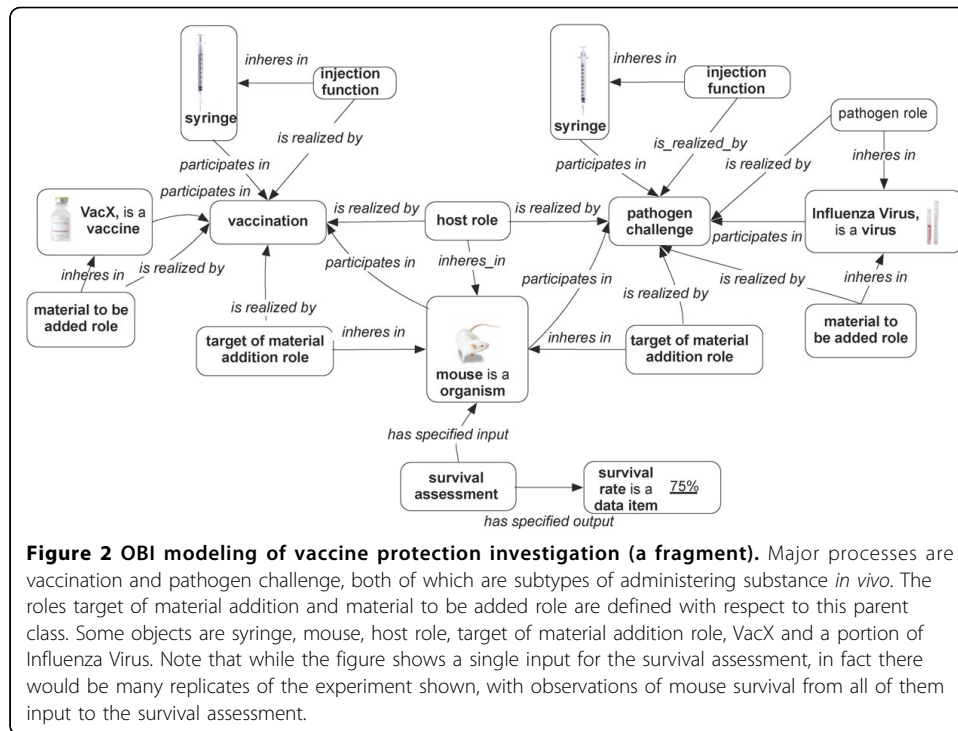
syringe

inheres in

injection function

is realized by

participates in

participates in

VacX, is a vaccine

vaccination

inheres in

is realized by

material to be added role

is realized by

target of material addition role

syringe

inheres in

injection function

is_realized_by

participates in

pathogen role

is realized by

inheres in

is realized by

host role

is realized by

pathogen challenge

Influenza Virus, is a virus

participates in

participates in

inheres_in

participates in

is realized by

is realized by

inheres in

inheres in

mouse is a organism

inheres in

target of material addition role

material to be added role

has specified input

survival assessment

survival rate is a data item

75%

has specified output

**Figure 2 OBI modeling of vaccine protection investigation (a fragment).** Major processes are vaccination and pathogen challenge, both of which are subtypes of administering substance *in vivo*. The roles target of material addition and material to be added role are defined with respect to this parent class. Some objects are syringe, mouse, host role, target of material addition role, VacX and a portion of Influenza Virus. Note that while the figure shows a single input for the survival assessment, in fact there would be many replicates of the experiment shown, with observations of mouse survival from all of them input to the survival assessment.